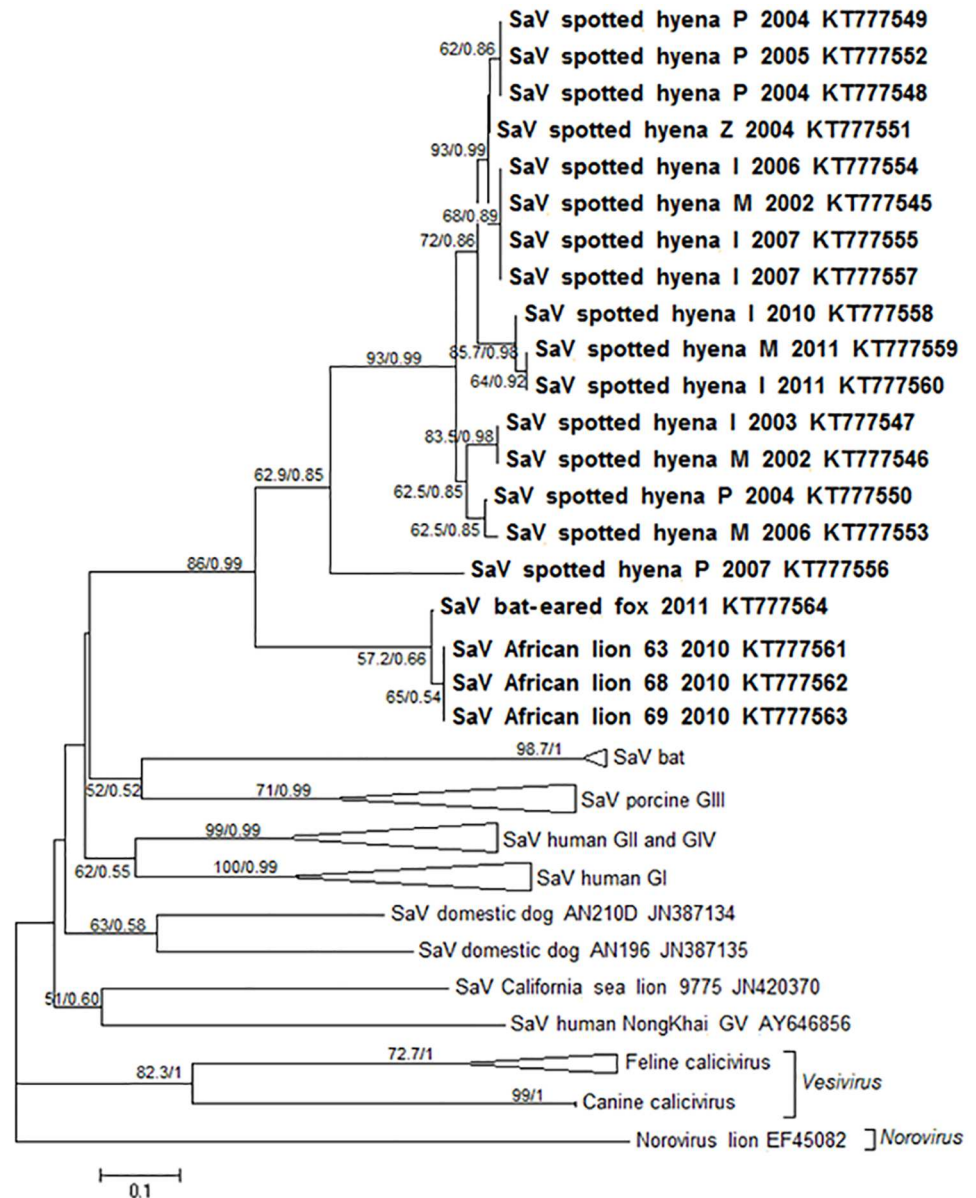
SaV spotted hyena P 2004 KT777549
62/0.86
SaV spotted hyena P 2005 KT777552
SaV spotted hyena P 2004 KT777548
SaV spotted hyena Z 2004 KT777551
93/0.99
SaV spotted hyena I 2006 KT777554
SaV spotted hyena M 2002 KT777545
68/0.89
72/0.86
SaV spotted hyena I 2007 KT777555
SaV spotted hyena I 2007 KT777557
SaV spotted hyena I 2010 KT777558
93/0.99
85.7/0.98
SaV spotted hyena M 2011 KT777559
64/0.92
SaV spotted hyena I 2011 KT777560
SaV spotted hyena I 2003 KT777547
83.5/0.98
SaV spotted hyena M 2002 KT777546
62.9/0.85
62.5/0.85
SaV spotted hyena P 2004 KT777550
62.5/0.85
SaV spotted hyena M 2006 KT777553
86/0.99
SaV spotted hyena P 2007 KT777556
SaV bat-eared fox 2011 KT777564
57.2/0.66
SaV African lion 63 2010 KT777561
65/0.54
SaV African lion 68 2010 KT777562
SaV African lion 69 2010 KT777563
98.7/1
SaV bat
52/0.52
71/0.99
SaV porcine GIII
99/0.99
SaV human GII and GIV
62/0.55
100/0.99
SaV human GI
SaV domestic dog AN210D JN387134
63/0.58
SaV domestic dog AN196 JN387135
SaV California sea lion 9775 JN420370
51/0.60
SaV human NongKhai GV AY646856
72.7/1
Feline calicivirus
82.3/1
Vesivirus
99/1
Canine calicivirus
Norovirus lion EF45082
Norovirus
0.1